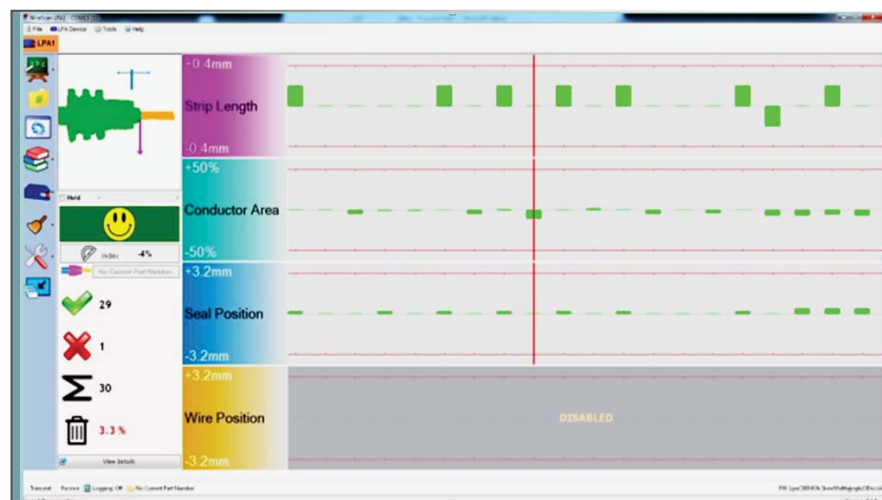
File LPA Device Tools Help

LPA1

Hold

Index -4%

No Current Part Number

29

1

30

3.3 %

View Details

+0.4mm
Strip Length
-0.4mm

+50%
Conductor Area
-50%

+3.2mm
Seal Position
-3.2mm

+3.2mm
Wire Position
-3.2mm

DISABLED

Transmit Receive Logging: Off No Current Part Number